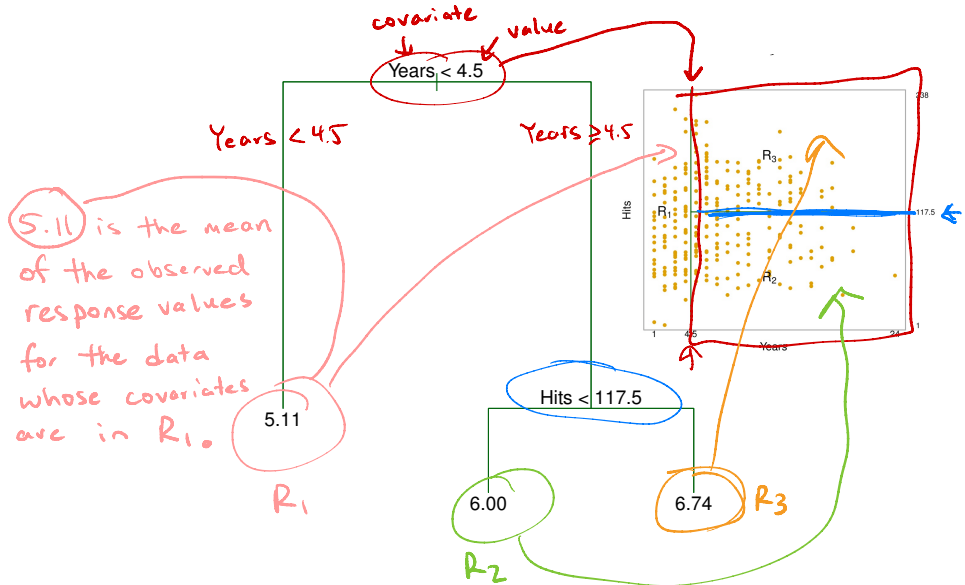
covariate

value

Years < 4.5

Years < 4.5

Years ≥ 4.5

5.11 is the mean of the observed response values for the data whose covariates are in $R_1$.

Hits < 117.5

5.11

$R_1$

6.00

$R_2$

6.74

$R_3$

238

Hits

$R_1$

$R_3$

$R_2$

117.5

1

4.5

24

1

Years